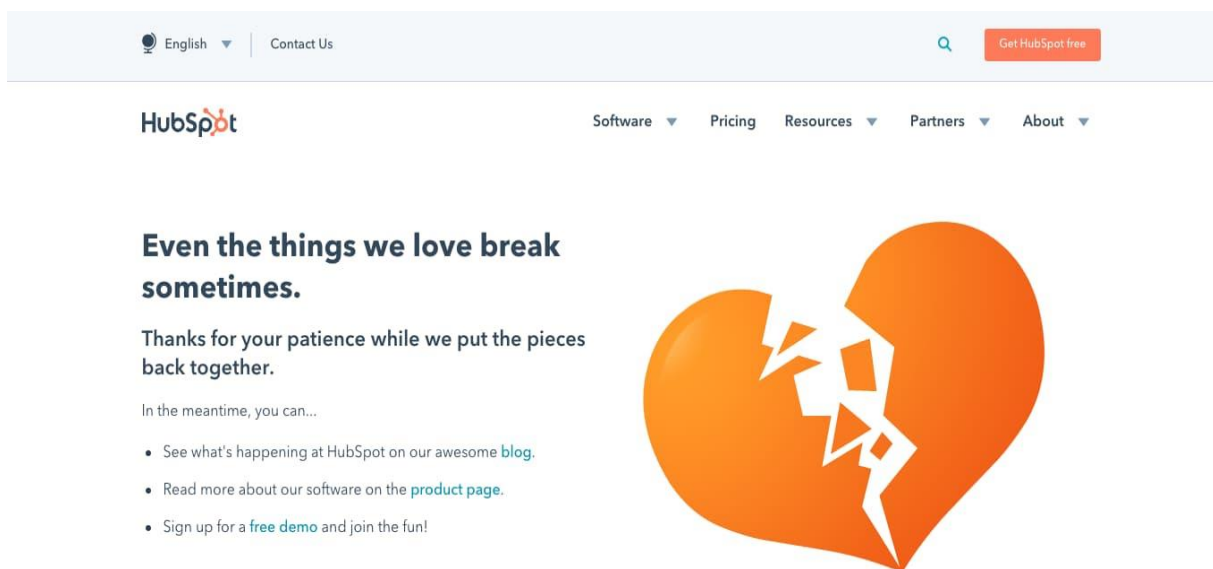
English | Contact Us

Get HubSpot free

HubSpot

Software Pricing Resources Partners About

Even the things we love break sometimes.

Thanks for your patience while we put the pieces back together.

In the meantime, you can...

- See what's happening at HubSpot on our awesome blog.
- Read more about our software on the product page.
- Sign up for a free demo and join the fun!